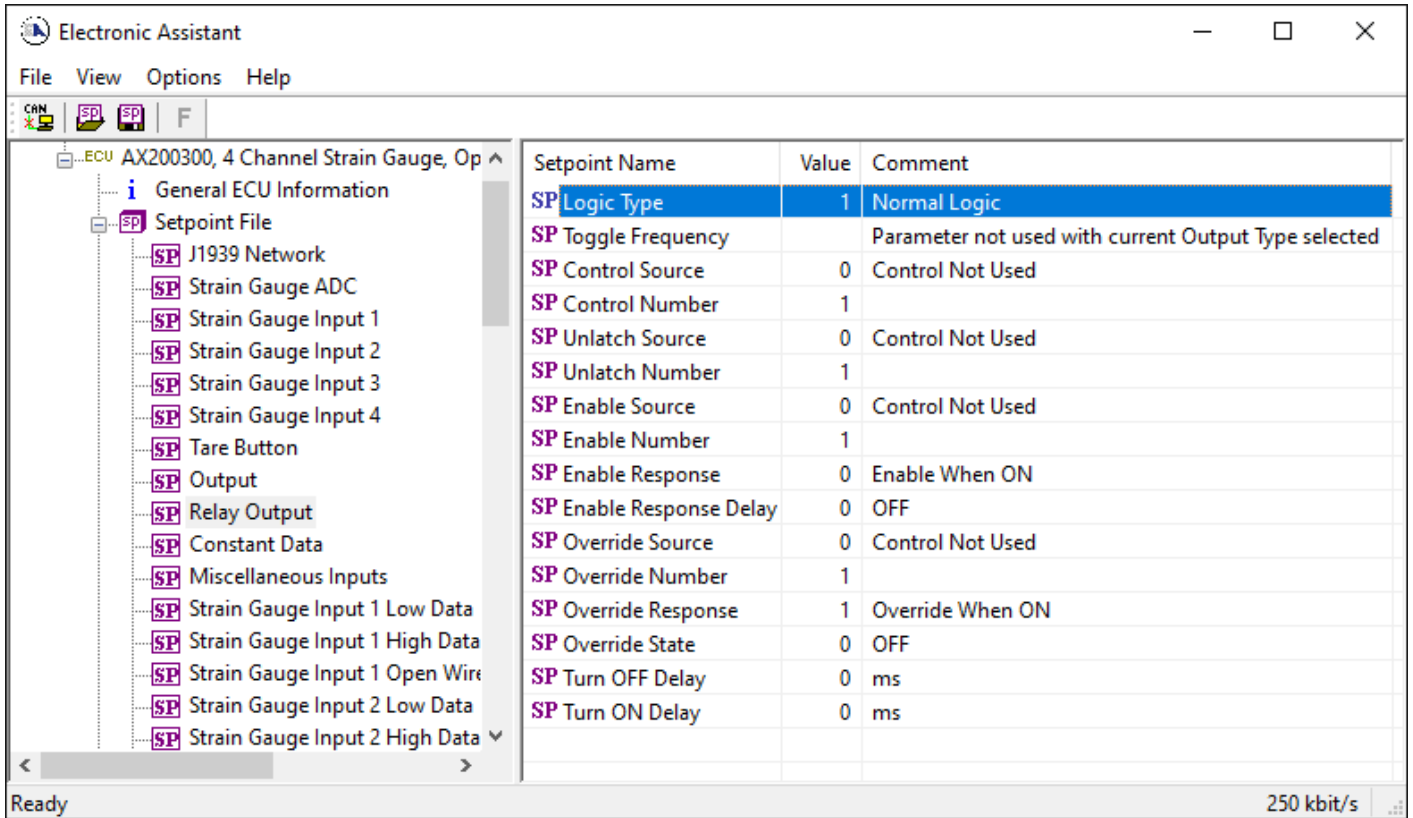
Electronic Assistant

File View Options Help

CAN SP SP F

ECU AX200300, 4 Channel Strain Gauge, Op
i General ECU Information
SP Setpoint File
SP J1939 Network
SP Strain Gauge ADC
SP Strain Gauge Input 1
SP Strain Gauge Input 2
SP Strain Gauge Input 3
SP Strain Gauge Input 4
SP Tare Button
SP Output
SP Relay Output
SP Constant Data
SP Miscellaneous Inputs
SP Strain Gauge Input 1 Low Data
SP Strain Gauge Input 1 High Data
SP Strain Gauge Input 1 Open Wire
SP Strain Gauge Input 2 Low Data
SP Strain Gauge Input 2 High Data

| Setpoint Name | Value | Comment |
|---|---|---|
| SP Logic Type | 1 | Normal Logic |
| SP Toggle Frequency | | Parameter not used with current Output Type selected |
| SP Control Source | 0 | Control Not Used |
| SP Control Number | 1 | |
| SP Unlatch Source | 0 | Control Not Used |
| SP Unlatch Number | 1 | |
| SP Enable Source | 0 | Control Not Used |
| SP Enable Number | 1 | |
| SP Enable Response | 0 | Enable When ON |
| SP Enable Response Delay | 0 | OFF |
| SP Override Source | 0 | Control Not Used |
| SP Override Number | 1 | |
| SP Override Response | 1 | Override When ON |
| SP Override State | 0 | OFF |
| SP Turn OFF Delay | 0 | ms |
| SP Turn ON Delay | 0 | ms |

Ready 250 kbit/s